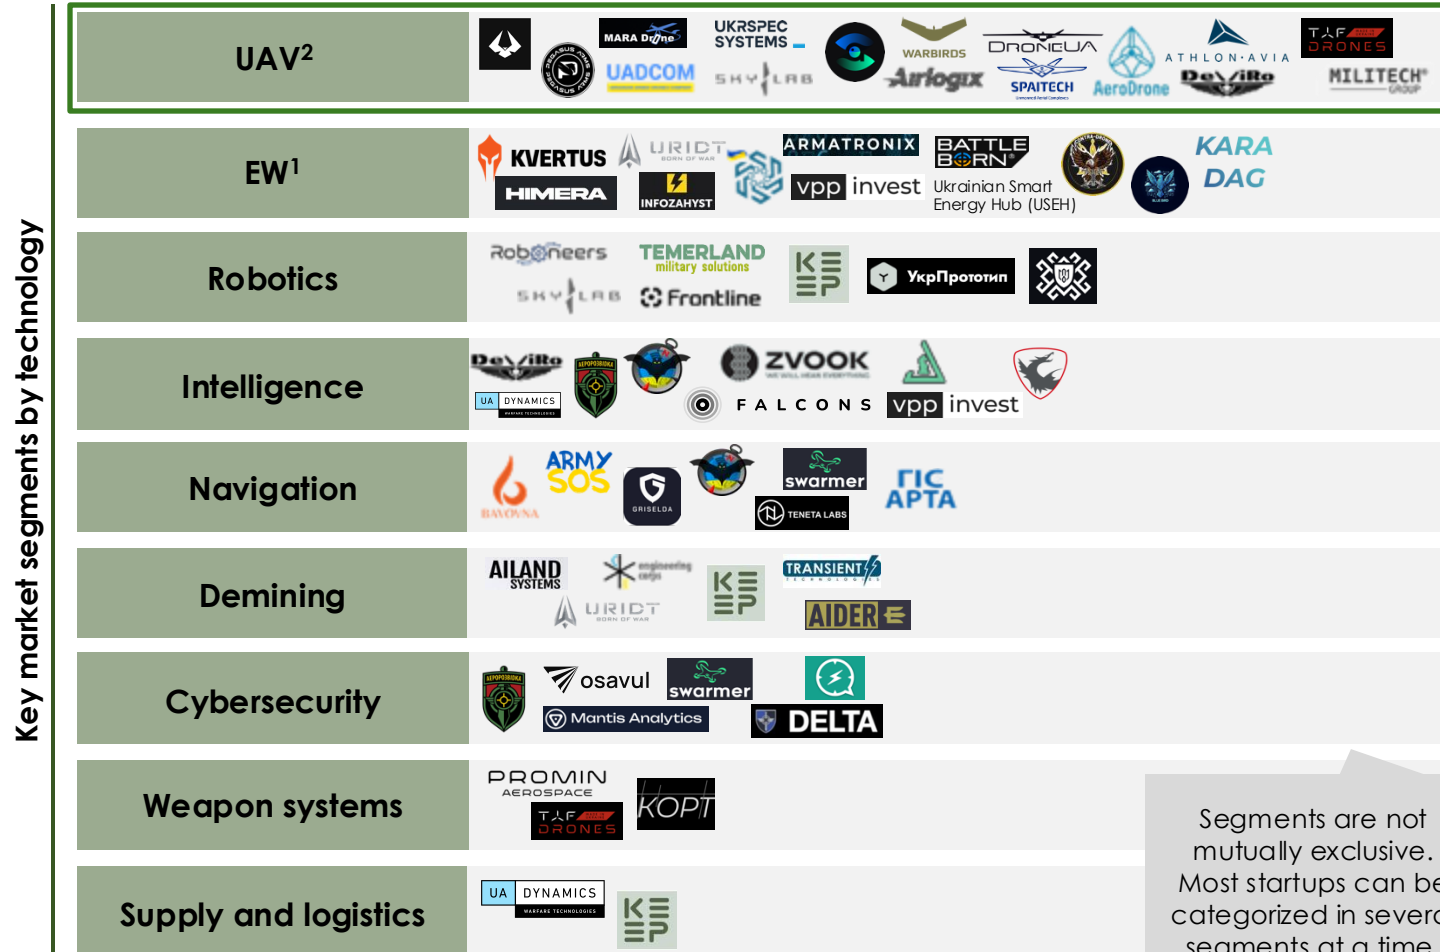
Key market segments by technology

UAV²

MARA Drone
UKRSPEC SYSTEMS
UADCOM
SKYLAB
WARBIRDS
Airlogix
DRONEUA
SPAITECH
AeroDrone
ATHLON·AVIA
DeViRo
TAF DRONES
MILITECH GROUP

EW¹

KVERTUS
HIMERA
URIDT BORN OF WAR
INFOZAHYST
ARMATRONIX
vpp invest
BATTLE BORN
Ukrainian Smart Energy Hub (USEH)
KARA DAG

Robotics

Roboneers
SKYLAB
TEMERLAND military solutions
Frontline
УкрПрототип

Intelligence

DeViRo
UA DYNAMICS
ZVOOK
FALCONS
vpp invest

Navigation

BAVOVNA
ARMY SOS
GRISELDA
swarmer
TENETA LABS
ГІС АРТА

Demining

AILAND SYSTEMS
engineering corps
URIDT BORN OF WAR
TRANSIENT TECHNOLOGIES
AIDER

Cybersecurity

osavul
swarmer
Mantis Analytics
DELTA

Weapon systems

PROMIN AEROSPACE
TAF DRONES
KOPT

Supply and logistics

UA DYNAMICS WARFARE TECHNOLOGIES

Segments are not mutually exclusive. Most startups can be categorized in severa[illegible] segments at a time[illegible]